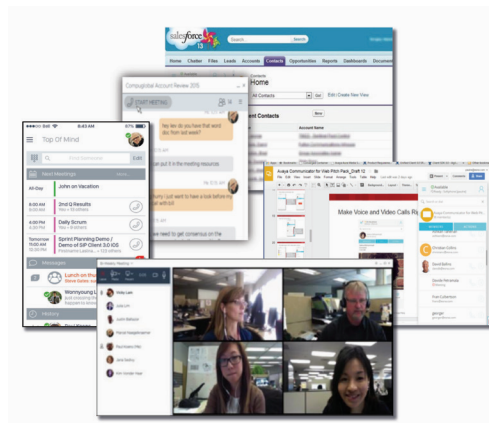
salesforce

Search...

Search

Home Chatter Files Leads Accounts Contacts Opportunities Reports Dashboards Documen

Contacts
Home

All Contacts

Go!

Edit | Create New View

Recent Contacts

New

Account Name

Compuglobal Account Review 2015

START MEETING

hey lex do you have that word doc from last week?

just put it in the meeting resources

Sorry I just want to have a look before my ...

we need to get consensus on the

Top Of Mind

8:43 AM

Next Meetings

All-Day

John on Vacation

8:00 AM
9:00 AM

2nd Q Results

8:00 AM
9:00 AM

Daily Scrum

Tomorrow
9:00 AM

Sprint Planning Demo / Demo of SIP Client 3.0 iOS

Messages

Lunch on thu

Wannyoung L

History

Avaya Communicator for Web Pitch Pack_Draft 12

Make Voice and Video Calls Ri

Avaya Communicator for Web

Contacts

Meeting